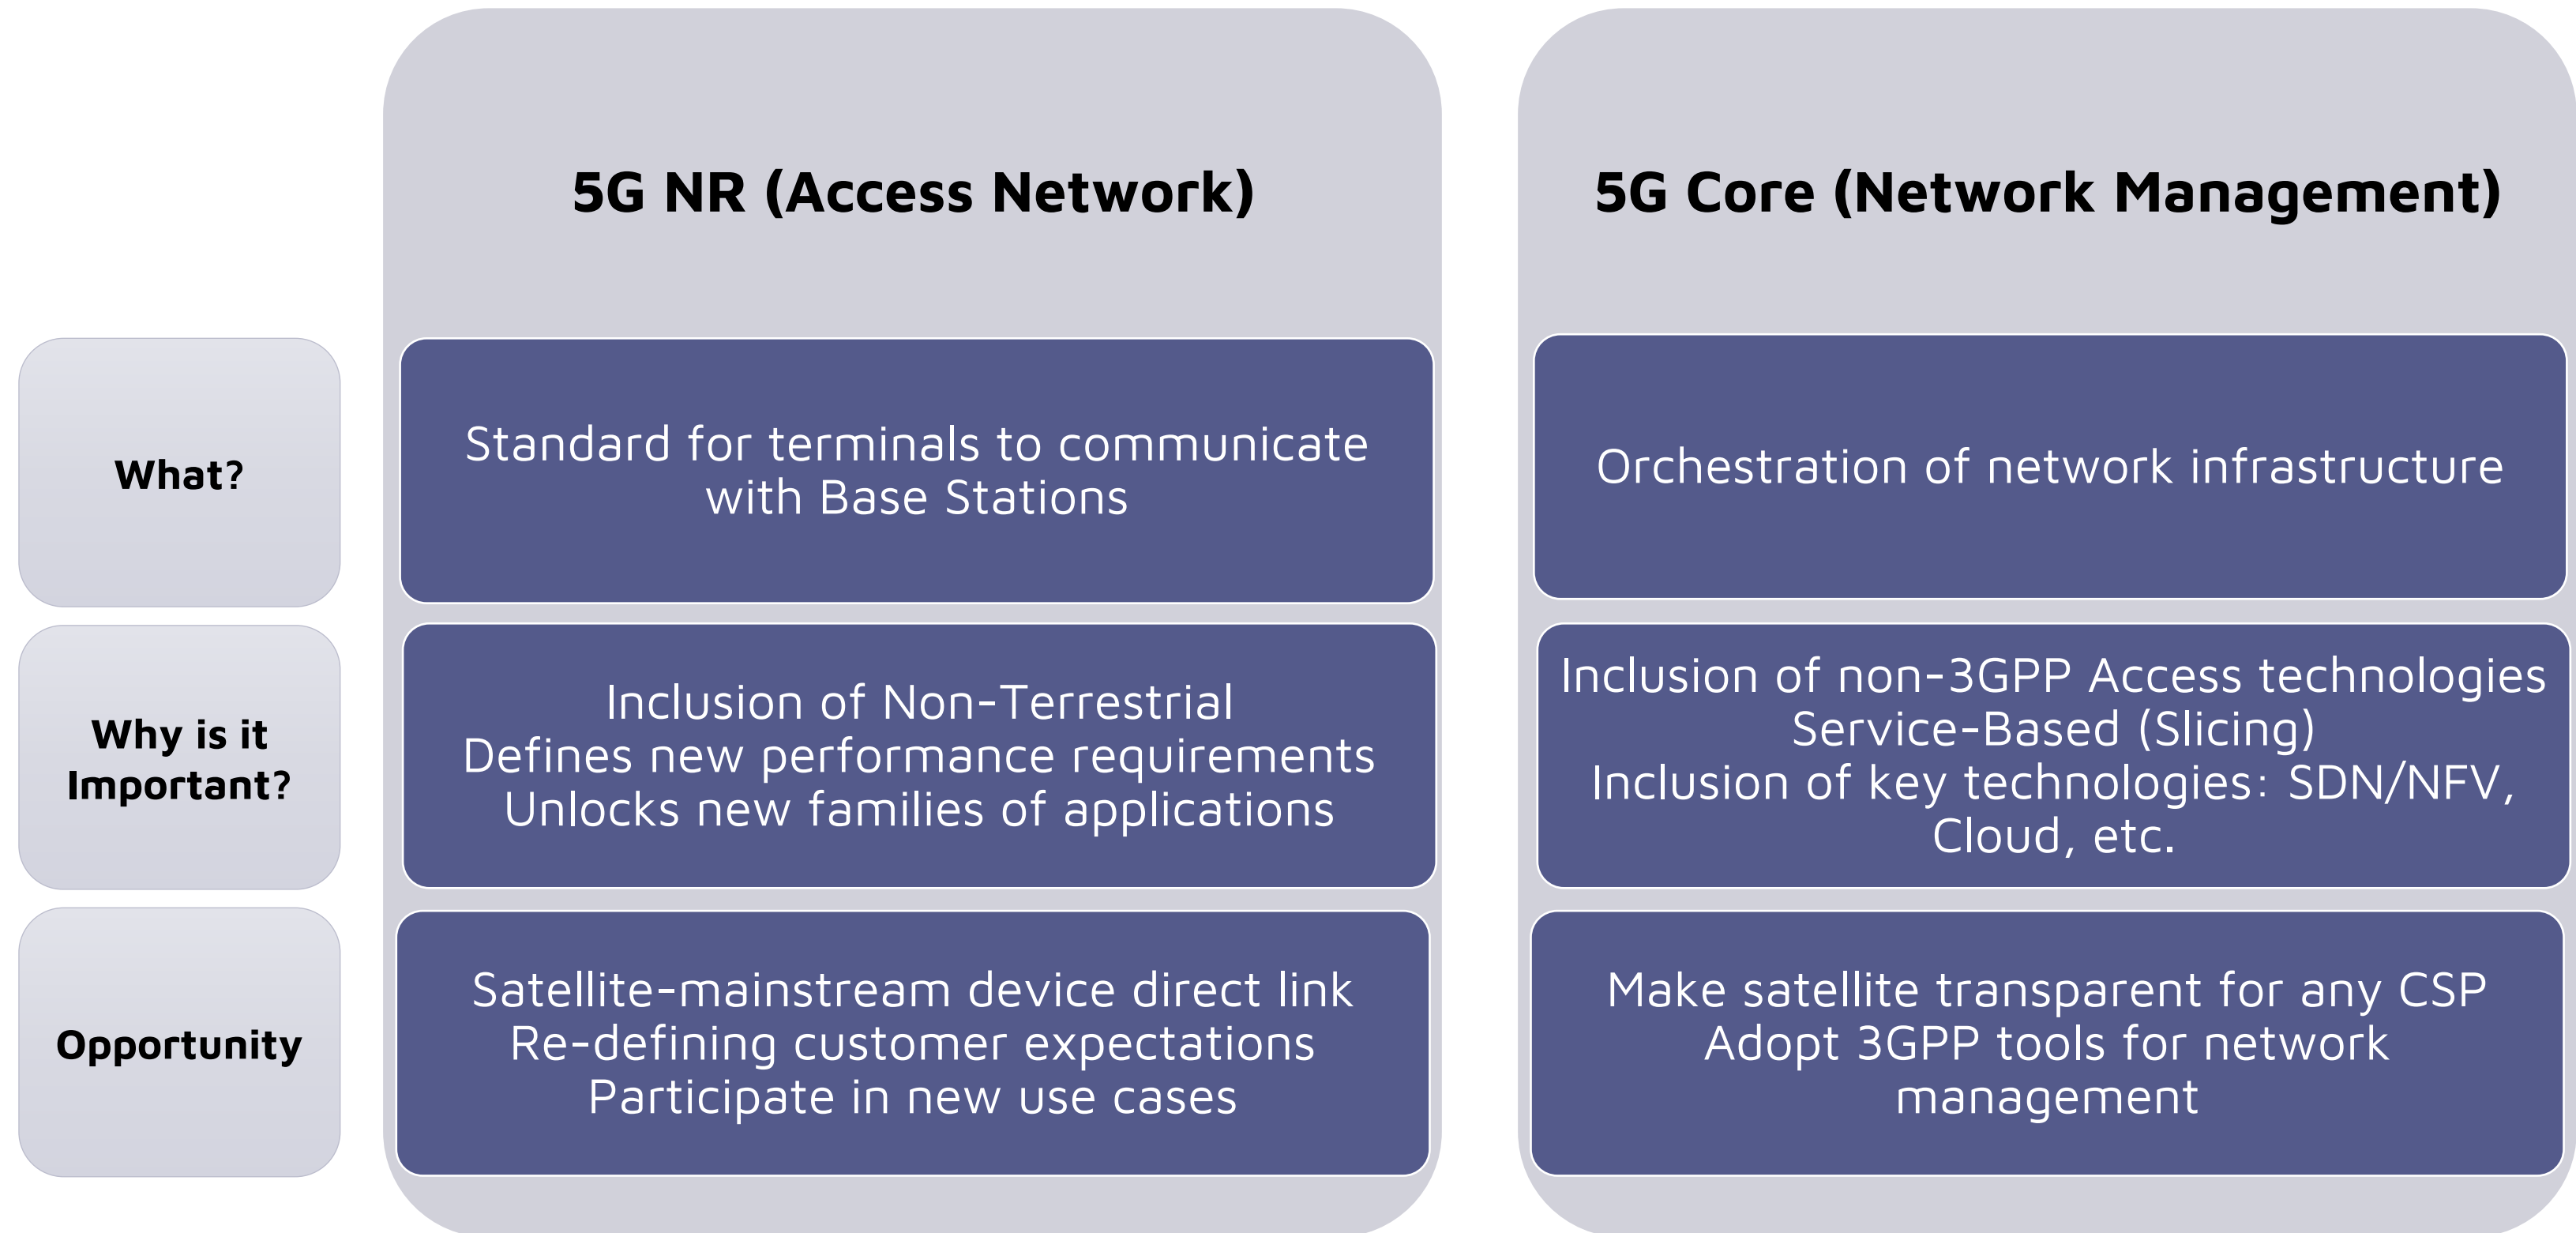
| | 5G NR (Access Network) | 5G Core (Network Management) |
|---|---|---|
| What? | Standard for terminals to communicate with Base Stations | Orchestration of network infrastructure |
| Why is it Important? | Inclusion of Non-Terrestrial<br>Defines new performance requirements<br>Unlocks new families of applications | Inclusion of non-3GPP Access technologies<br>Service-Based (Slicing)<br>Inclusion of key technologies: SDN/NFV, Cloud, etc. |
| Opportunity | Satellite-mainstream device direct link<br>Re-defining customer expectations<br>Participate in new use cases | Make satellite transparent for any CSP<br>Adopt 3GPP tools for network management |